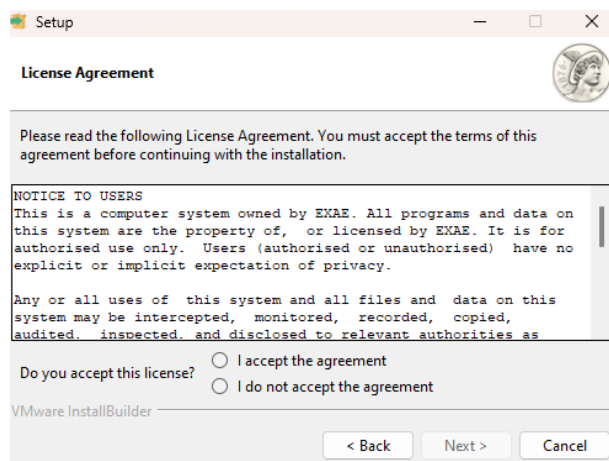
Setup

License Agreement

Please read the following License Agreement. You must accept the terms of this agreement before continuing with the installation.

NOTICE TO USERS
This is a computer system owned by EXAE. All programs and data on this system are the property of, or licensed by EXAE. It is for authorised use only. Users (authorised or unauthorised) have no explicit or implicit expectation of privacy.

Any or all uses of this system and all files and data on this system may be intercepted, monitored, recorded, copied, audited, inspected, and disclosed to relevant authorities as

Do you accept this license?
I accept the agreement
I do not accept the agreement

VMware InstallBuilder

< Back
Next >
Cancel